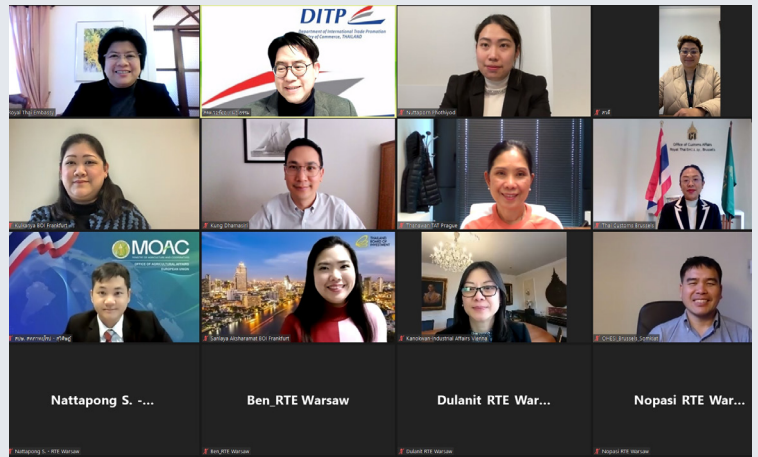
DITP
Department of International Trade Promotion
Ministry of Commerce, THAILAND

Royal Thai Embassy
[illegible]
Nuttaporn Phothiyod
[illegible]

Kunanya BOI Frankfurt
Kung Dhamasiri
Thanawan TAT Prague
Office of Customs Affairs Royal Thai Embassy, Brussels
Thai Customs Brussels

MOAC
OFFICE OF AGRICULTURAL AFFAIRS EUROPEAN UNION
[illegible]
THAILAND BOARD OF INVESTMENT
Sanleya Aksharamat BOI Frankfurt
Kanokwan Industrial Affairs Vienna
OHEG_Brussels_Somchai

Nattapong S. -...
Ben_RTE Warsaw
Dulanit RTE War...
Nopasi RTE War...

Nattapong S. - RTE Warsaw
Ben_RTE Warsaw
Dulanit RTE Warsaw
Nopasi RTE Warsaw